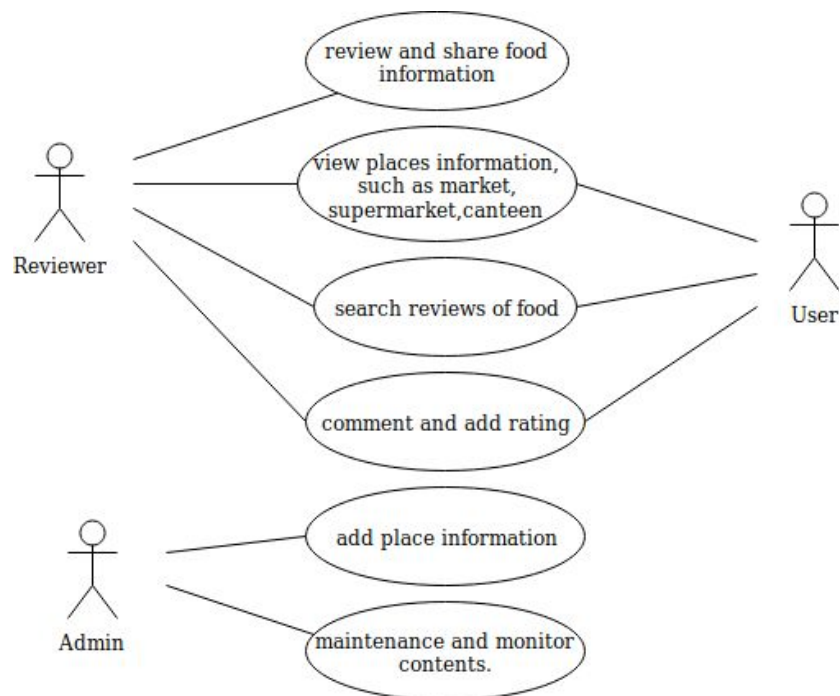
review and share food information

Reviewer

view places information, such as market, supermarket,canteen

User

search reviews of food

comment and add rating

add place information

Admin

maintenance and monitor contents.